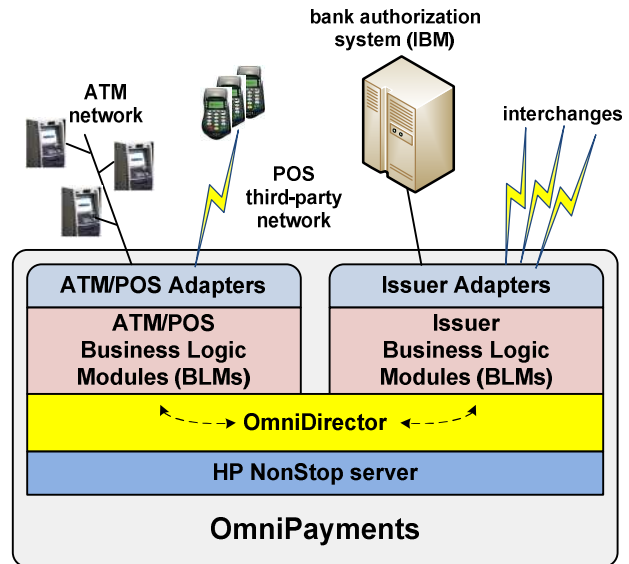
bank authorization system (IBM)

ATM network

interchanges

POS third-party network

ATM/POS Adapters

Issuer Adapters

ATM/POS Business Logic Modules (BLMs)

Issuer Business Logic Modules (BLMs)

OmniDirector

HP NonStop server

OmniPayments